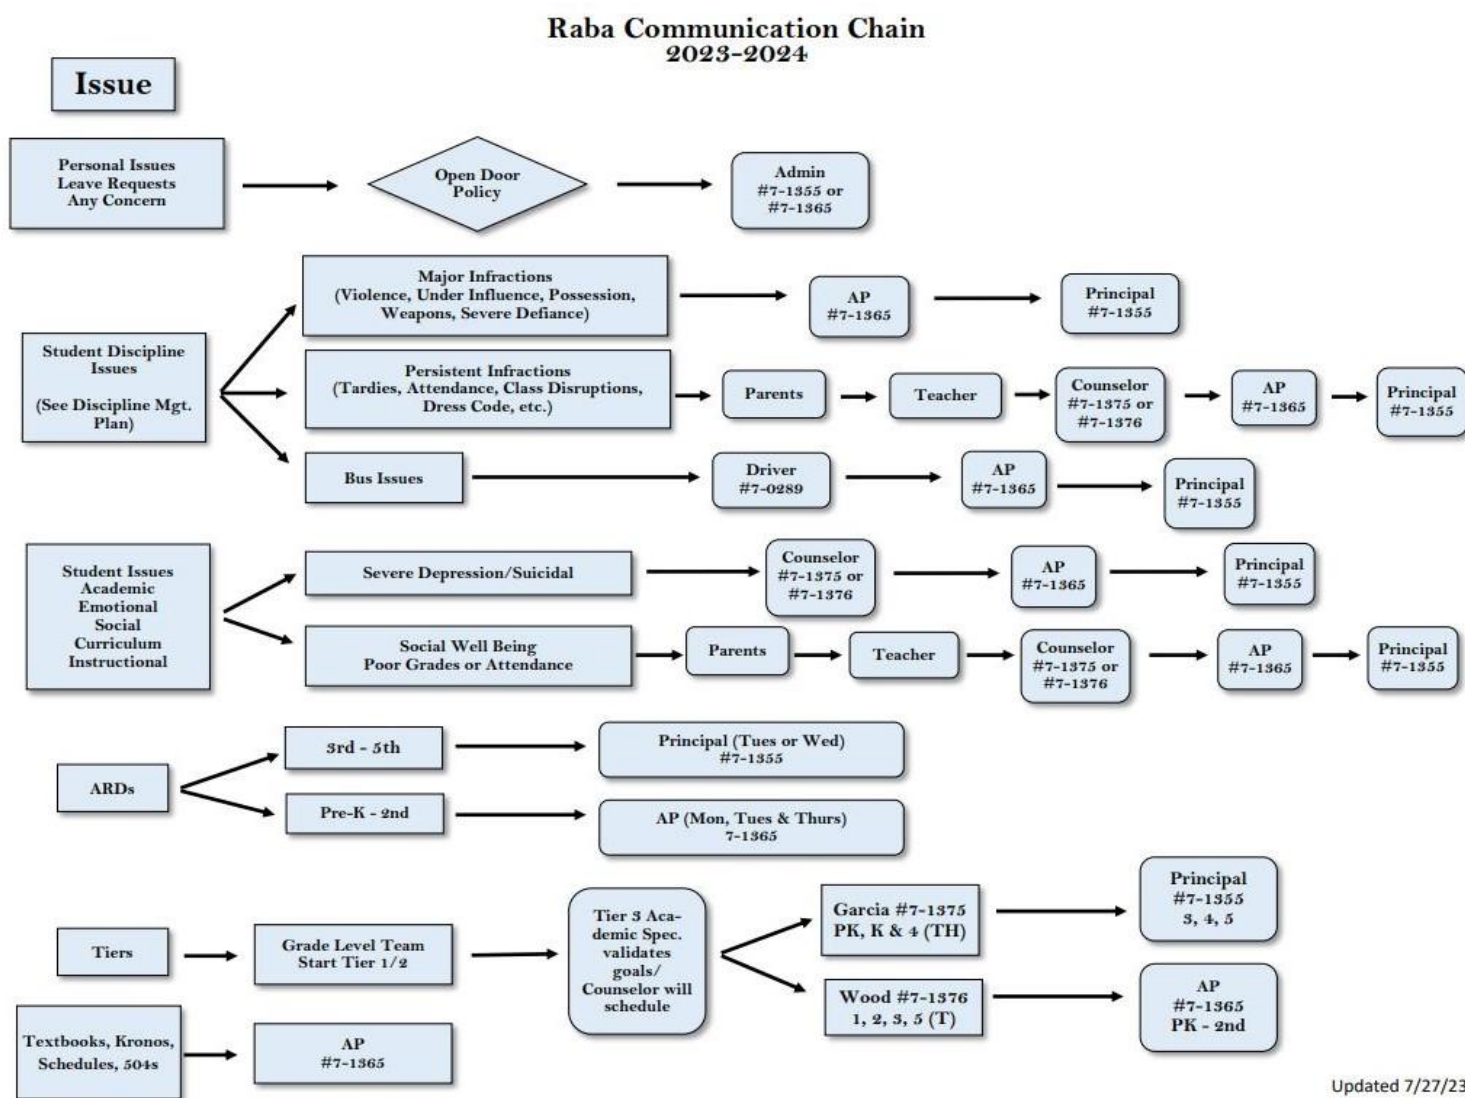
Raba Communication Chain
2023-2024

Issue

Personal Issues
Leave Requests
Any Concern

Open Door Policy

Admin
#7-1355 or
#7-1365

Student Discipline Issues

(See Discipline Mgt. Plan)

Major Infractions
(Violence, Under Influence, Possession, Weapons, Severe Defiance)

AP
#7-1365

Principal
#7-1355

Persistent Infractions
(Tardies, Attendance, Class Disruptions, Dress Code, etc.)

Parents

Teacher

Counselor
#7-1375 or
#7-1376

AP
#7-1365

Principal
#7-1355

Bus Issues

Driver
#7-0289

AP
#7-1365

Principal
#7-1355

Student Issues
Academic
Emotional
Social
Curriculum
Instructional

Severe Depression/Suicidal

Counselor
#7-1375 or
#7-1376

AP
#7-1365

Principal
#7-1355

Social Well Being
Poor Grades or Attendance

Parents

Teacher

Counselor
#7-1375 or
#7-1376

AP
#7-1365

Principal
#7-1355

ARDs

3rd - 5th

Principal (Tues or Wed)
#7-1355

Pre-K - 2nd

AP (Mon, Tues & Thurs)
7-1365

Tiers

Grade Level Team
Start Tier 1/2

Tier 3 Academic Spec. validates goals/ Counselor will schedule

Garcia #7-1375
PK, K & 4 (TH)

Principal
#7-1355
3, 4, 5

Wood #7-1376
1, 2, 3, 5 (T)

AP
#7-1365
PK - 2nd

Textbooks, Kronos, Schedules, 504s

AP
#7-1365

Updated 7/27/23